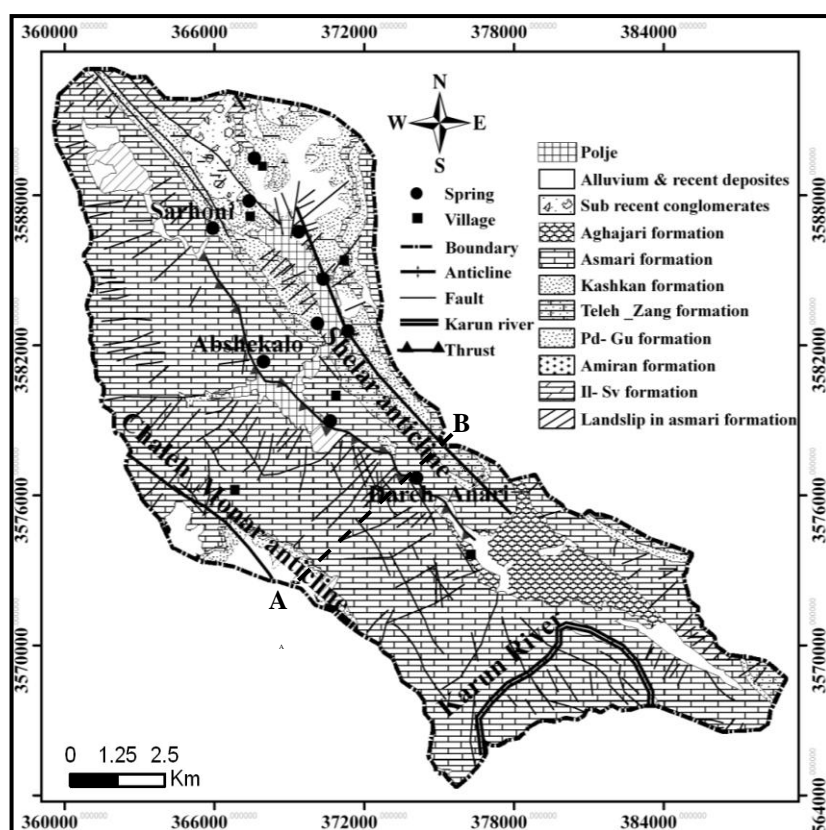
360000 366000 372000 378000 384000

N
W E
S

Spring
Village
Boundary
Anticline
Fault
Karun river
Thrust

Polje
Alluvium & recent deposites
Sub recent conglomerates
Aghajari formation
Asmari formation
Kashkan formation
Teleh _Zang formation
Pd- Gu formation
Amiran formation
Il- Sv formation
Landslip in asmari formation

3588000
3582000
3576000
3570000
3564000

Sarhoni
Abshekalo
Shelar anticline
Chaleh Monar anticline
Bareh Anari
Karun River
A
B

0 1.25 2.5
Km

360000 366000 372000 378000 384000